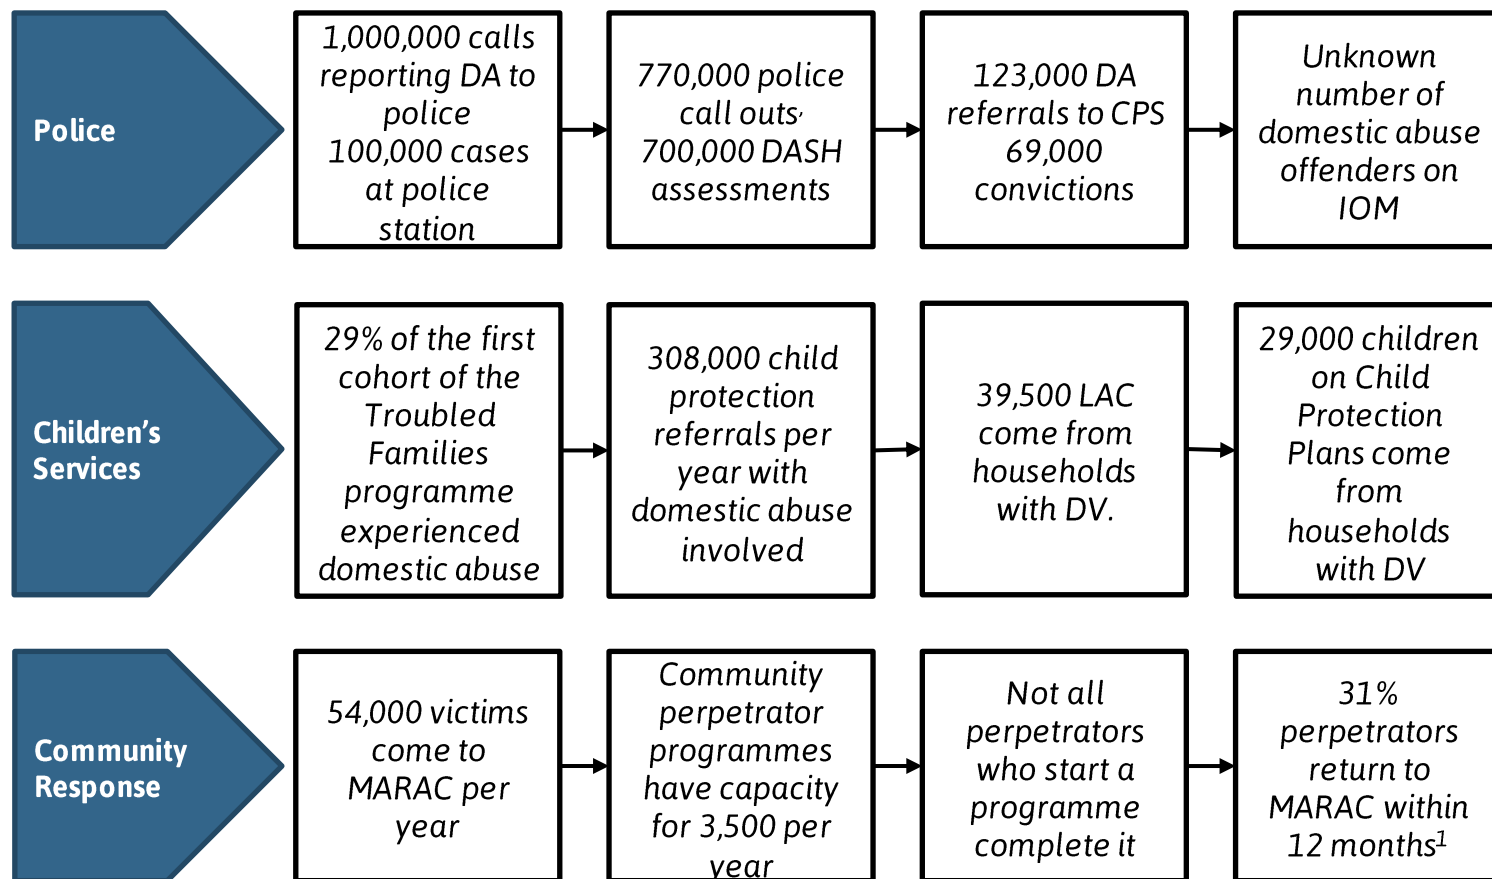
Police

1,000,000 calls reporting DA to police 100,000 cases at police station

770,000 police call outs, 700,000 DASH assessments

123,000 DA referrals to CPS 69,000 convictions

Unknown number of domestic abuse offenders on IOM

Children's Services

29% of the first cohort of the Troubled Families programme experienced domestic abuse

308,000 child protection referrals per year with domestic abuse involved

39,500 LAC come from households with DV.

29,000 children on Child Protection Plans come from households with DV

Community Response

54,000 victims come to MARAC per year

Community perpetrator programmes have capacity for 3,500 per year

Not all perpetrators who start a programme complete it

31% perpetrators return to MARAC within 12 months$^1$